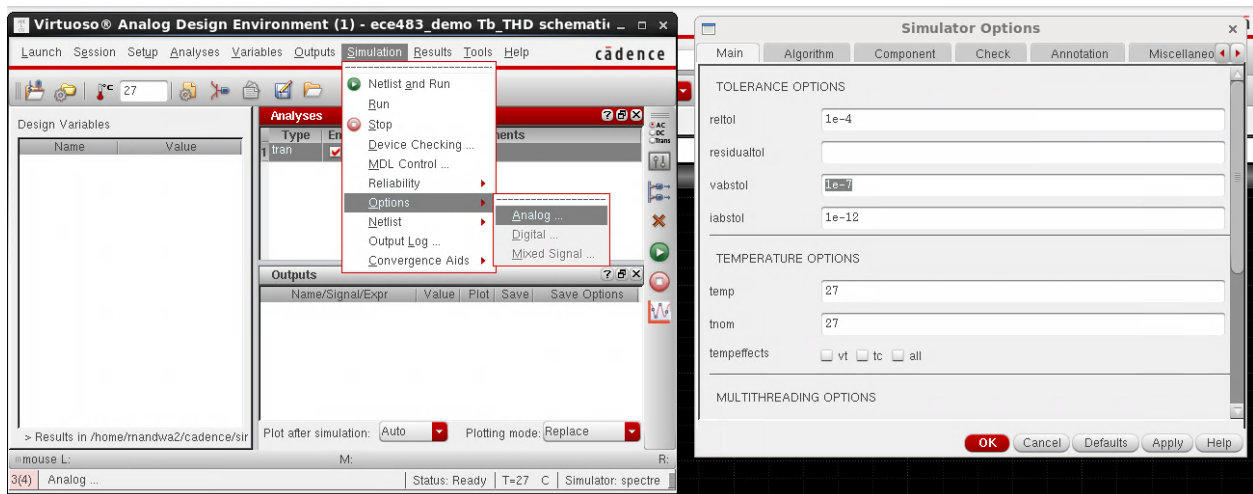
Virtuoso® Analog Design Environment (1) - ece483_demo Tb_THD schemati

Launch Session Setup Analyses Variables Outputs Simulation Results Tools Help

cādence

27

Design Variables

| Name | Value |
|---|---|

Analyses

| Type | En | ments |
|---|---|---|
| 1 tran | | |

Netlist and Run
Run
Stop
Device Checking ...
MDL Control ...
Reliability
Options
Netlist
Output Log ...
Convergence Aids

Analog ...
Digital ...
Mixed Signal ...

Outputs

| Name/Signal/Expr | Value | Plot | Save | Save Options |
|---|---|---|---|---|

AC DC Trans

> Results in /home/mandwa2/cadence/sir

Plot after simulation: Auto

Plotting mode: Replace

mouse L:

M:

R:

3(4) Analog ...

Status: Ready T=27 C Simulator: spectre

Simulator Options

Main Algorithm Component Check Annotation Miscellaneo

TOLERANCE OPTIONS

reltol 1e-4

residualtol

vabstol 1e-7

iabstol 1e-12

TEMPERATURE OPTIONS

temp 27

tnom 27

tempeffects vt tc all

MULTITHREADING OPTIONS

OK Cancel Defaults Apply Help